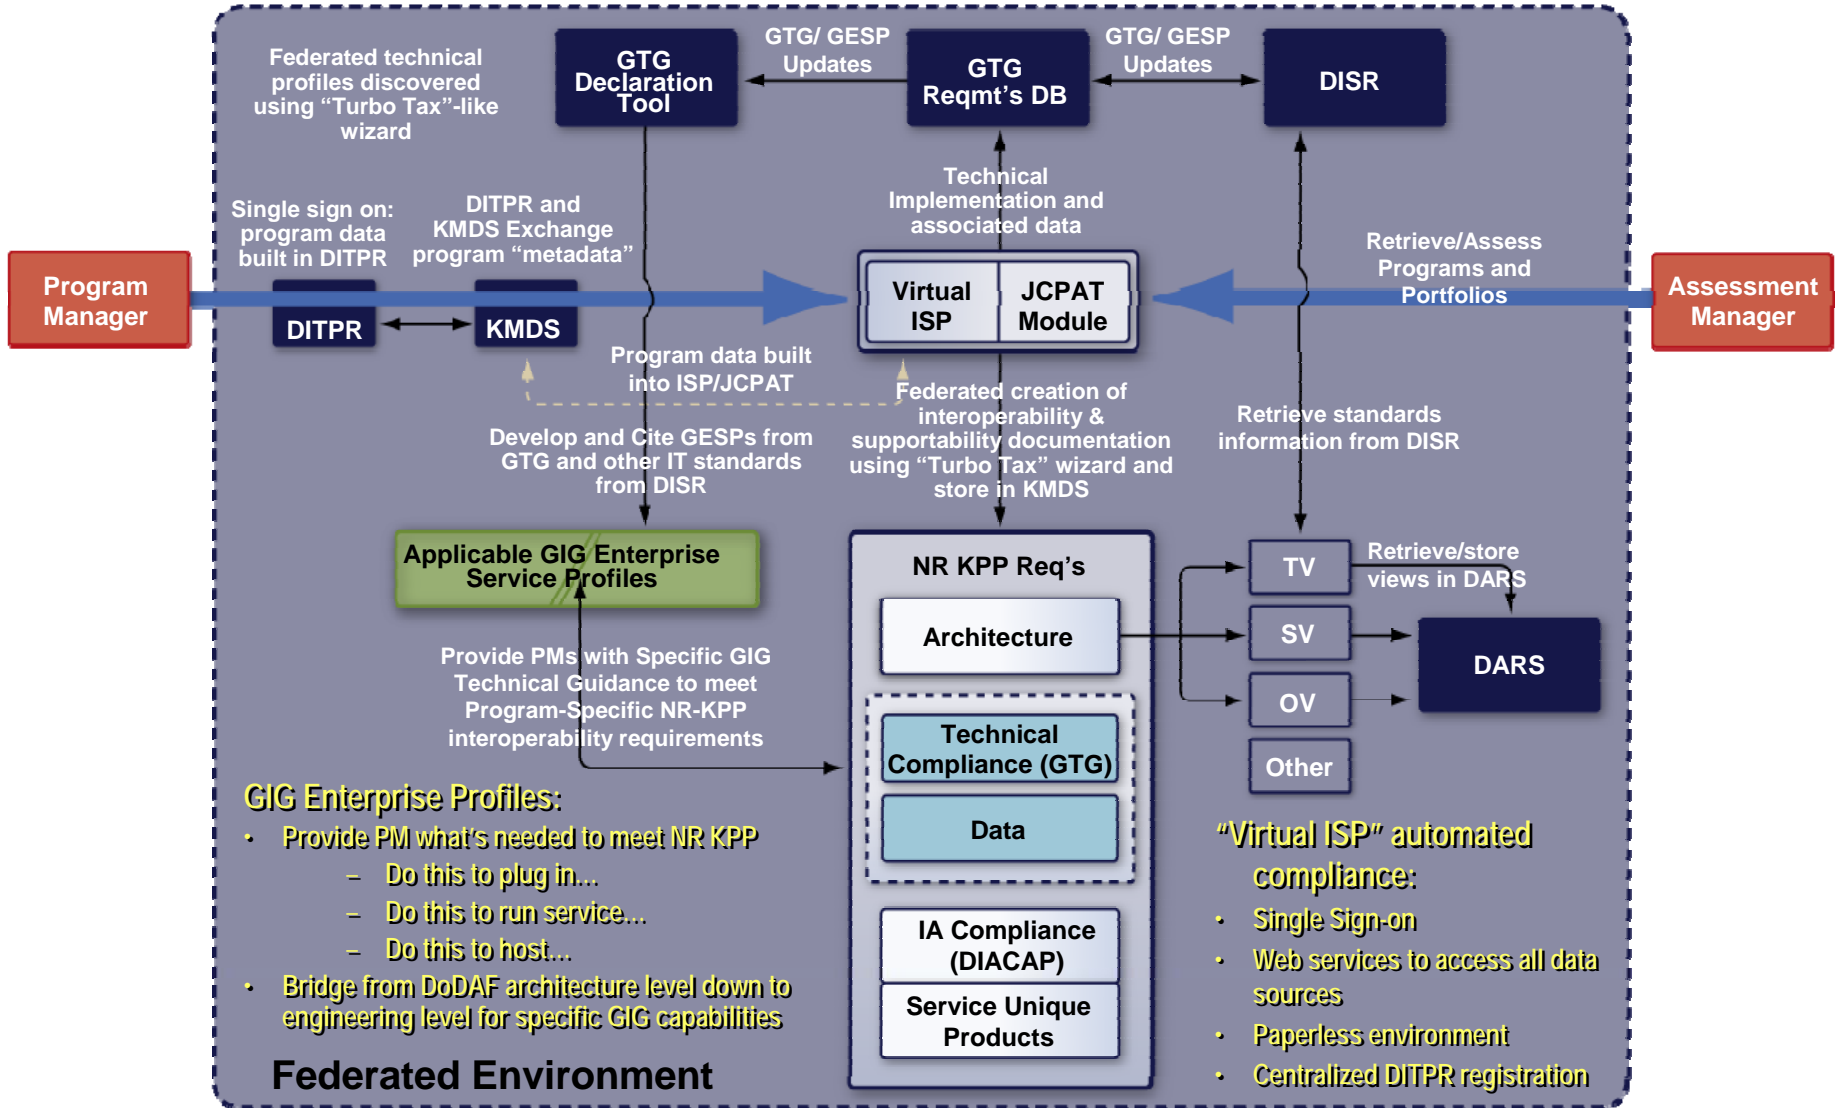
Federated technical profiles discovered using “Turbo Tax”-like wizard

GTG Declaration Tool

GTG/ GESP Updates

GTG Reqmt’s DB

GTG/ GESP Updates

DISR

Single sign on: program data built in DITPR

DITPR and KMDS Exchange program “metadata”

Technical Implementation and associated data

Retrieve/Assess Programs and Portfolios

Program Manager

DITPR

KMDS

Virtual ISP

JCPAT Module

Assessment Manager

Program data built into ISP/JCPAT

Federated creation of interoperability & supportability documentation using “Turbo Tax” wizard and store in KMDS

Retrieve standards information from DISR

Develop and Cite GESPs from GTG and other IT standards from DISR

Applicable GIG Enterprise Service Profiles

NR KPP Req’s

Architecture

TV

Retrieve/store views in DARS

SV

OV

Other

DARS

Provide PMs with Specific GIG Technical Guidance to meet Program-Specific NR-KPP interoperability requirements

Technical Compliance (GTG)

Data

IA Compliance (DIACAP)

Service Unique Products

GIG Enterprise Profiles:
• Provide PM what’s needed to meet NR KPP
– Do this to plug in...
– Do this to run service...
– Do this to host...
• Bridge from DoDAF architecture level down to engineering level for specific GIG capabilities

“Virtual ISP” automated compliance:
• Single Sign-on
• Web services to access all data sources
• Paperless environment
• Centralized DITPR registration

Federated Environment